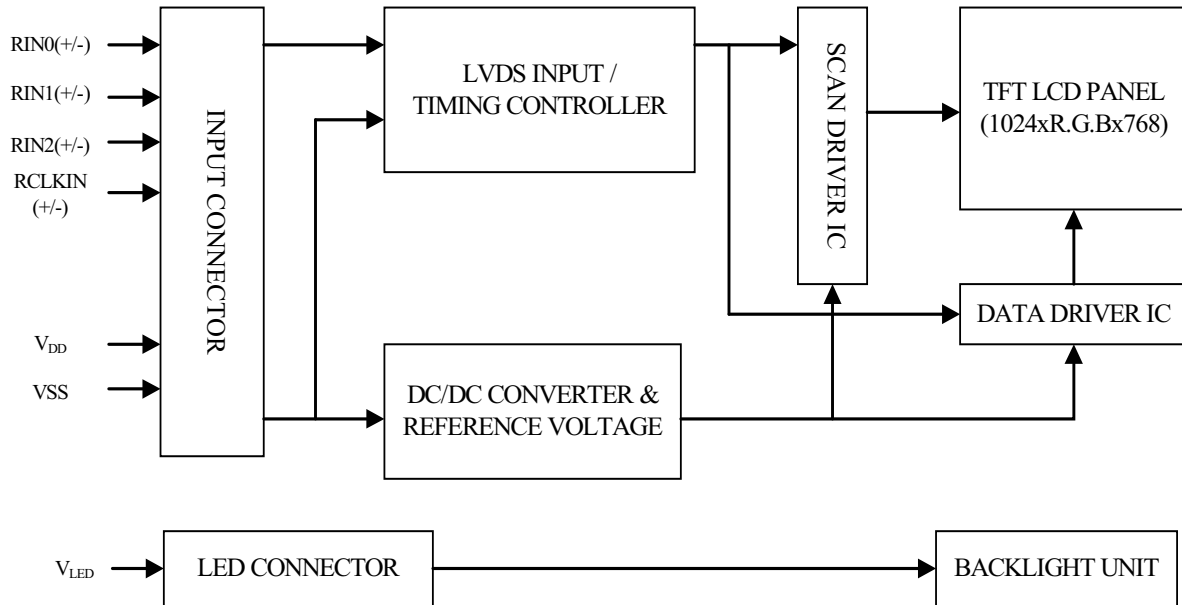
RIN0(+/-)
RIN1(+/-)
RIN2(+/-)
RCLKIN (+/-)
$V_{DD}$
VSS

INPUT CONNECTOR

LVDS INPUT / TIMING CONTROLLER

SCAN DRIVER IC

TFT LCD PANEL (1024xR.G.Bx768)

DATA DRIVER IC

DC/DC CONVERTER & REFERENCE VOLTAGE

$V_{LED}$
LED CONNECTOR
BACKLIGHT UNIT